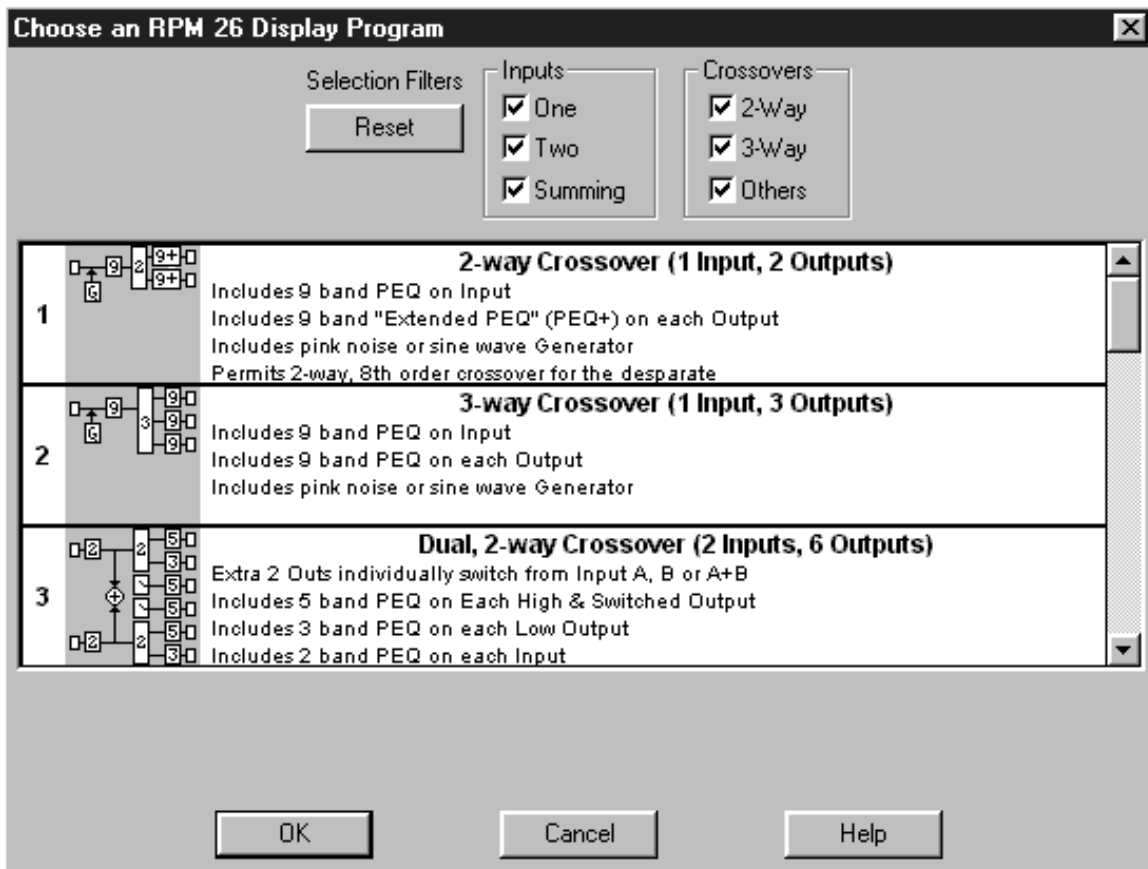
Choose an RPM 26 Display Program

Selection Filters
Reset

Inputs
One
Two
Summing

Crossovers
2-Way
3-Way
Others

1
9 2 9+ 9+ G
2-way Crossover (1 Input, 2 Outputs)
Includes 9 band PEQ on Input
Includes 9 band "Extended PEQ" (PEQ+) on each Output
Includes pink noise or sine wave Generator
Permits 2-way, 8th order crossover for the desparate

2
9 3 9 9 9 G
3-way Crossover (1 Input, 3 Outputs)
Includes 9 band PEQ on Input
Includes 9 band PEQ on each Output
Includes pink noise or sine wave Generator

3
2 2 5 3 5 5 2 2 5 3
Dual, 2-way Crossover (2 Inputs, 6 Outputs)
Extra 2 Outs individually switch from Input A, B or A+B
Includes 5 band PEQ on Each High & Switched Output
Includes 3 band PEQ on each Low Output
Includes 2 band PEQ on each Input

OK
Cancel
Help